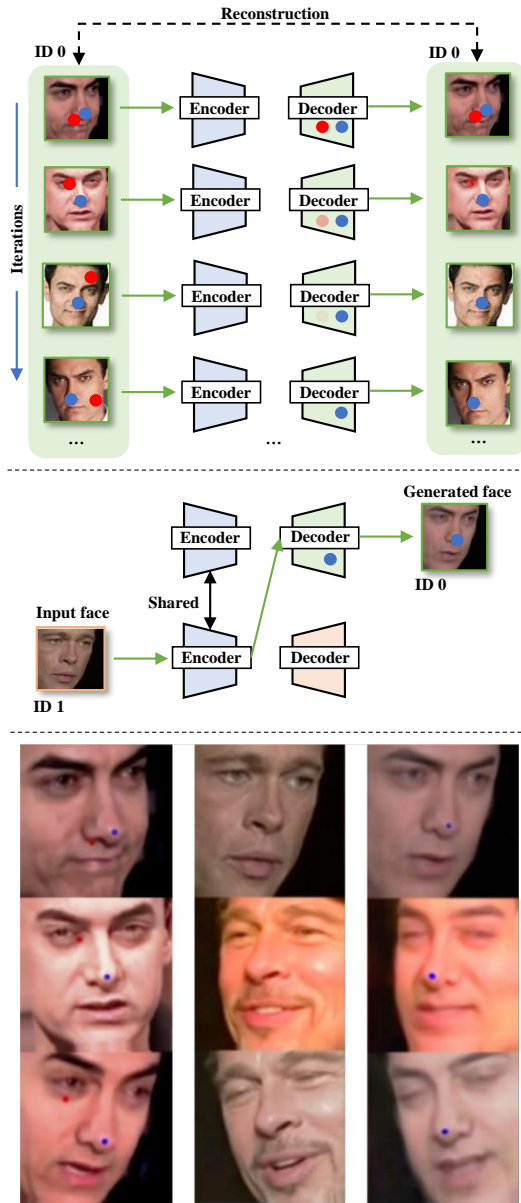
Reconstruction

ID 0

ID 0

Iterations

Encoder

Decoder

Encoder

Decoder

Encoder

Decoder

Encoder

Decoder

...

...

...

Generated face

Encoder

Decoder

ID 0

Shared

Input face

Encoder

Decoder

ID 1